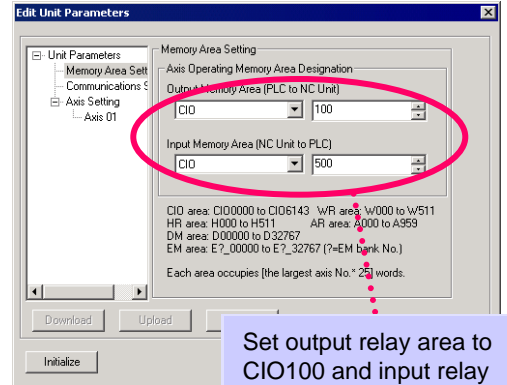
Edit Unit Parameters

Unit Parameters
Memory Area Sett
Communications S
Axis Setting
Axis 01

Memory Area Setting
Axis Operating Memory Area Designation
Output Memory Area (PLC to NC Unit)
CIO
100
Input Memory Area (NC Unit to PLC)
CIO
500

CIO area: CIO0000 to CIO6143 WR area: W000 to W511
HR area: H000 to H511 AR area: A000 to A959
DM area: D00000 to D32767
EM area: E?_00000 to E?_32767 (?=EM bank No.)

Each area occupies [the largest axis No.* 25] words.

Download
Upload

Initialize

Set output relay area to CIO100 and input relay